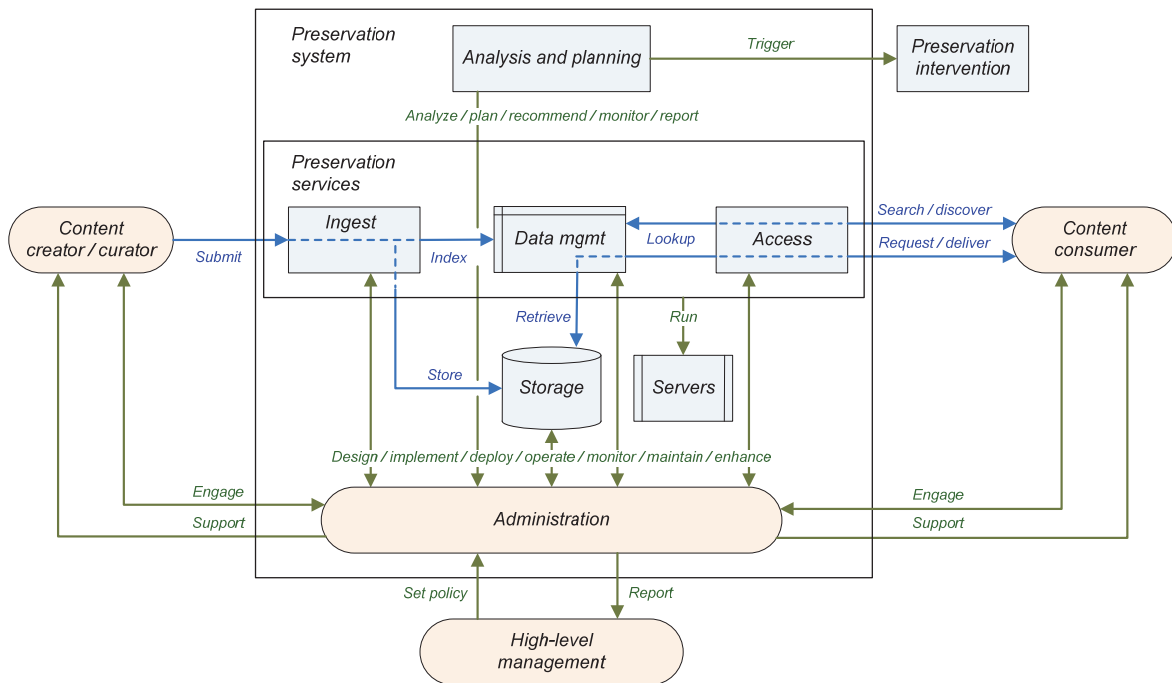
Preservation system

Analysis and planning

Trigger

Preservation intervention

Analyze / plan / recommend / monitor / report

Preservation services

Content creator / curator

Submit

Ingest

Index

Data mgmt

Lookup

Access

Search / discover

Request / deliver

Content consumer

Retrieve

Run

Store

Storage

Servers

Design / implement / deploy / operate / monitor / maintain / enhance

Engage

Support

Administration

Engage

Support

Set policy

Report

High-level management